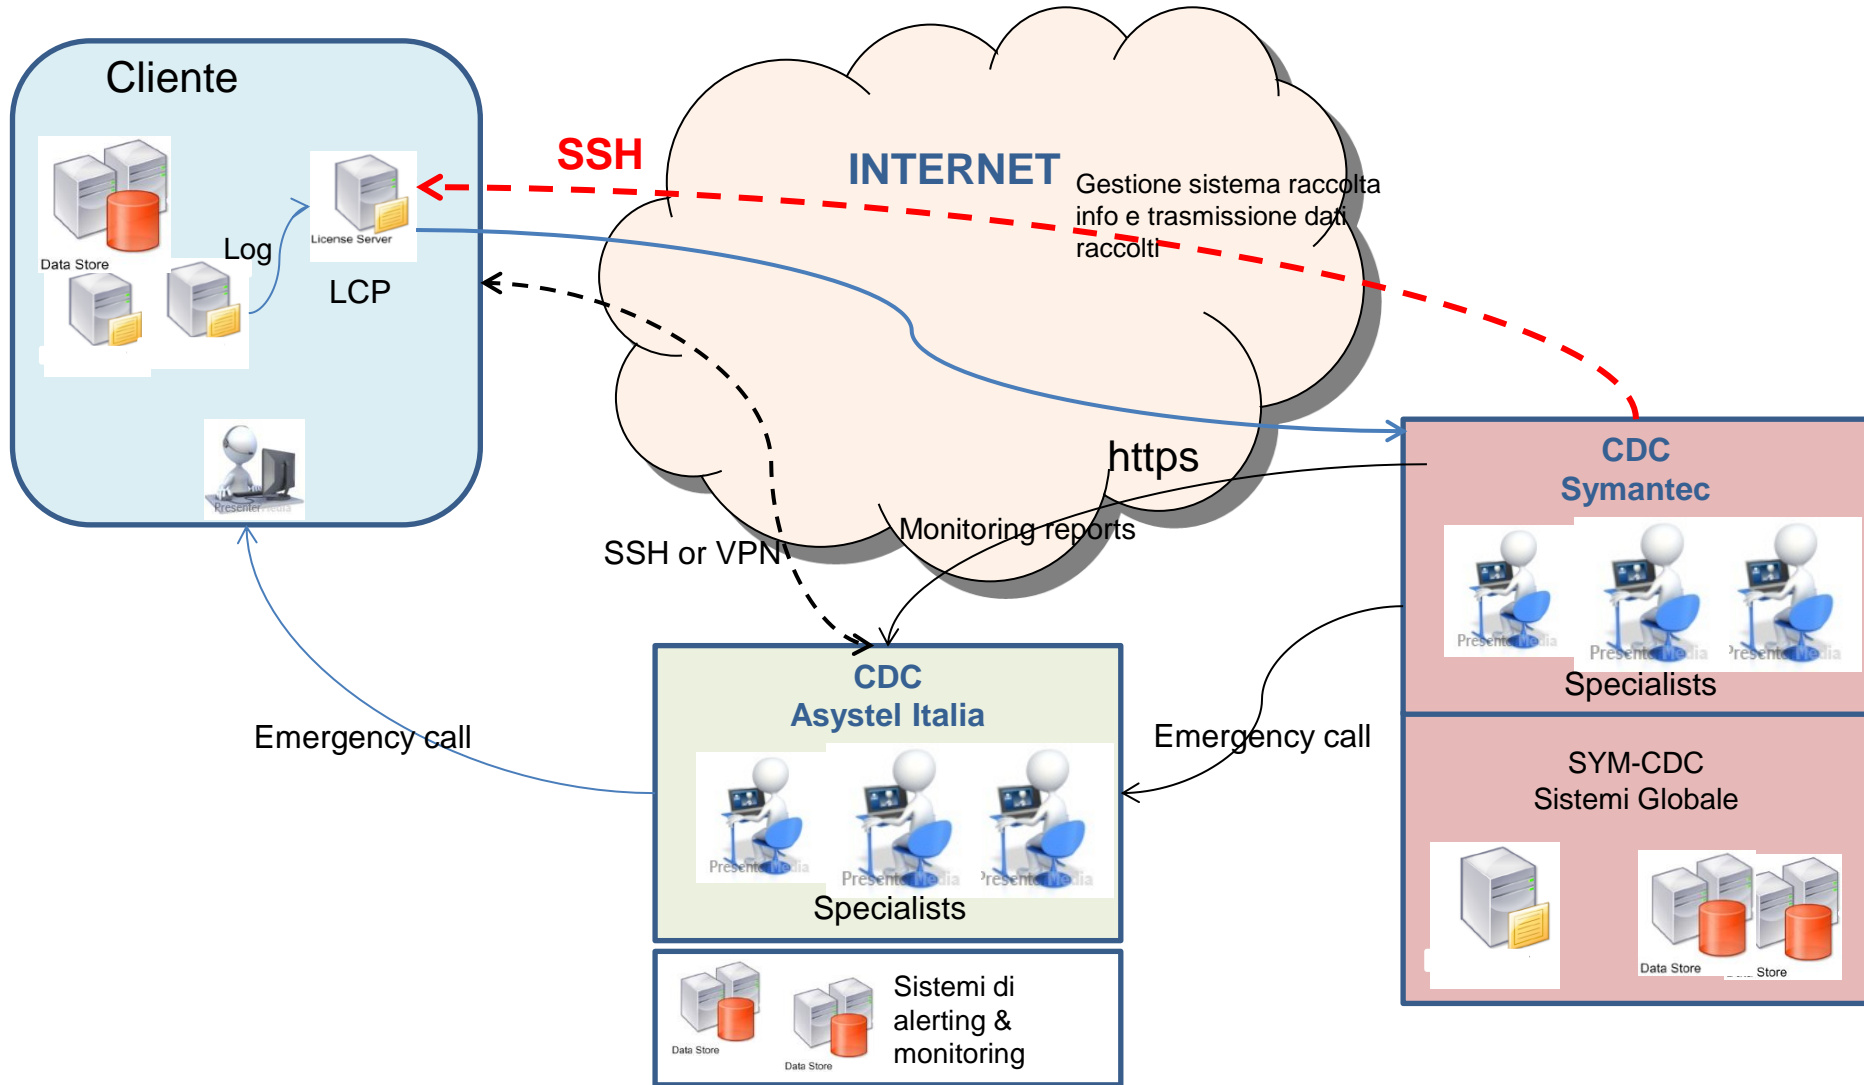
Cliente

Data Store

Log

License Server

LCP

PresenterMedia

SSH

INTERNET

Gestione sistema raccolta info e trasmissione dati raccolti

https

Monitoring reports

SSH or VPN

CDC
Symantec

PresenterMedia PresenterMedia PresenterMedia

Specialists

SYM-CDC
Sistemi Globale

Data Store

Store

CDC
Asystel Italia

PresenterMedia PresenterMedia PresenterMedia

Specialists

Emergency call

Emergency call

Data Store

Data Store

Sistemi di alerting & monitoring